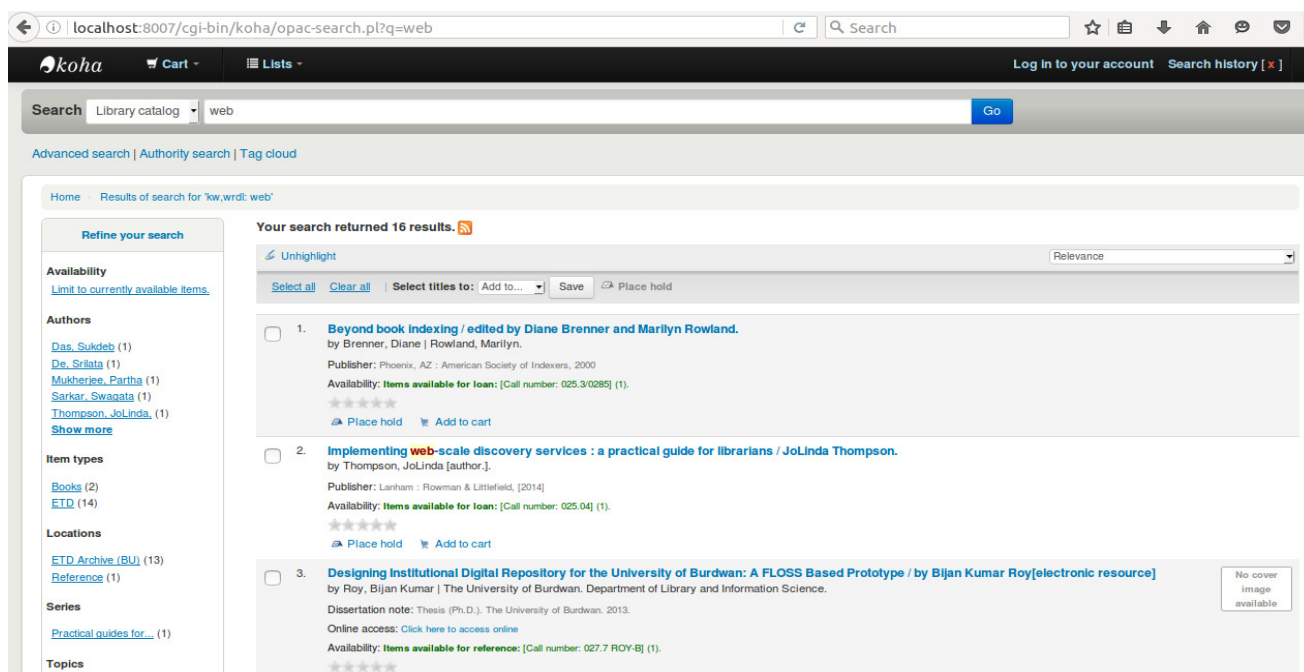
localhost:8007/cgi-bin/koha/opac-search.pl?q=web

Search

koha Cart Lists

Log in to your account Search history [x]

Search Library catalog web Go

Advanced search | Authority search | Tag cloud

Home › Results of search for 'kw,wrdl: web'

Refine your search

Availability
Limit to currently available items.

Authors
Das, Sukdeb (1)
De, Srilata (1)
Mukherjee, Partha (1)
Sarkar, Swagata (1)
Thompson, JoLinda. (1)
Show more

Item types
Books (2)
ETD (14)

Locations
ETD Archive (BU) (13)
Reference (1)

Series
Practical guides for... (1)

Topics

Your search returned 16 results.

Unhighlight

Relevance

Select all Clear all | Select titles to: Add to... Save Place hold

1. Beyond book indexing / edited by Diane Brenner and Marilyn Rowland.
by Brenner, Diane | Rowland, Marilyn.
Publisher: Phoenix, AZ : American Society of Indexers, 2000
Availability: Items available for loan: [Call number: 025.3/0285] (1).
Place hold Add to cart

2. Implementing web-scale discovery services : a practical guide for librarians / JoLinda Thompson.
by Thompson, JoLinda [author.].
Publisher: Lanham : Rowman & Littlefield, [2014]
Availability: Items available for loan: [Call number: 025.04] (1).
Place hold Add to cart

3. Designing Institutional Digital Repository for the University of Burdwan: A FLOSS Based Prototype / by Bijan Kumar Roy[electronic resource]
by Roy, Bijan Kumar | The University of Burdwan. Department of Library and Information Science.
Dissertation note: Thesis (Ph.D.). The University of Burdwan. 2013.
Online access: Click here to access online
Availability: Items available for reference: [Call number: 027.7 ROY-B] (1).

No cover image available